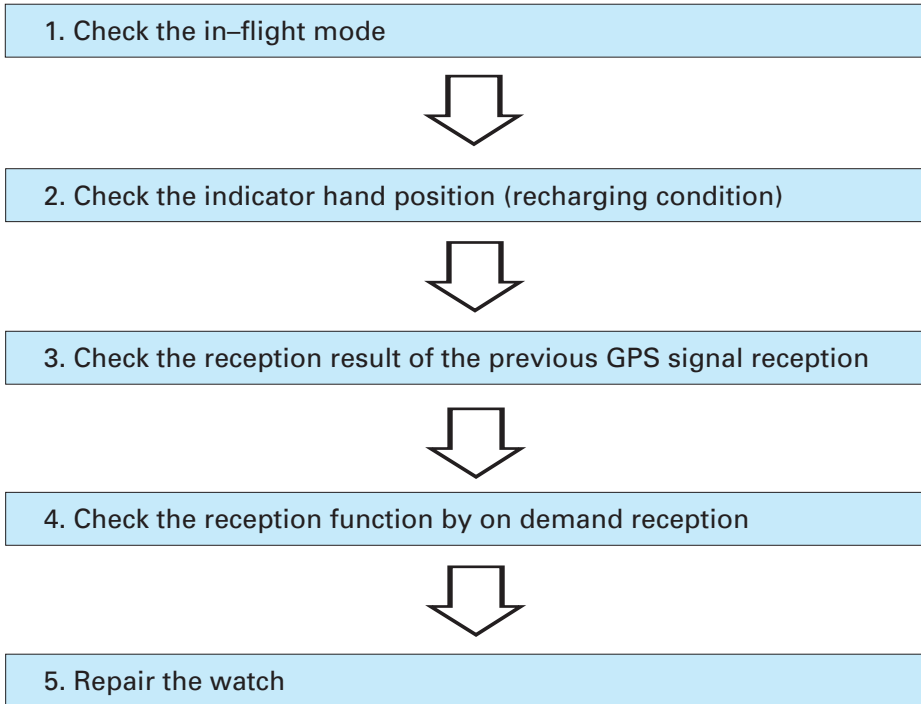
1. Check the in–flight mode

2. Check the indicator hand position (recharging condition)

3. Check the reception result of the previous GPS signal reception

4. Check the reception function by on demand reception

5. Repair the watch